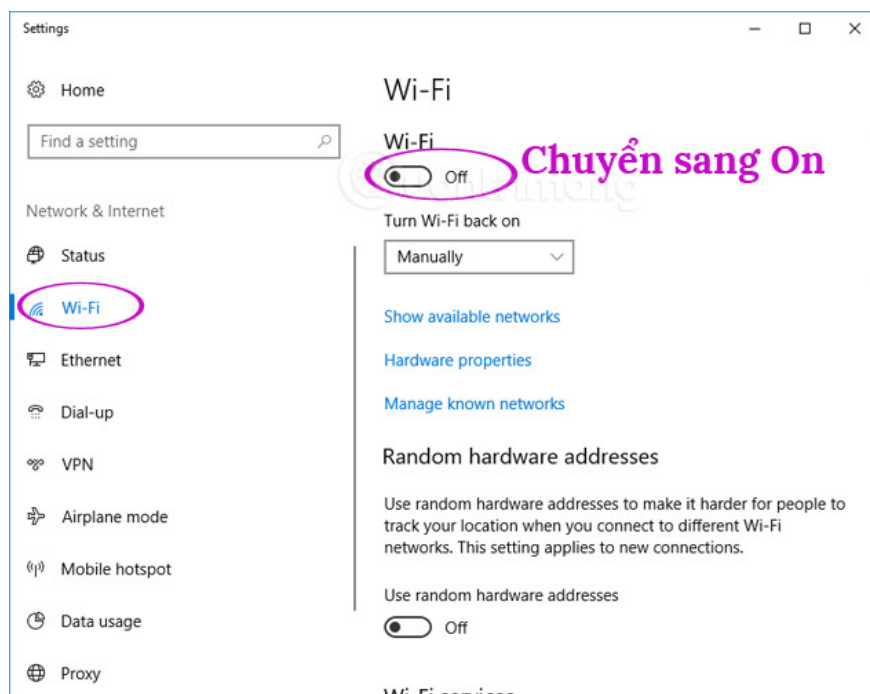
Settings

Home

Find a setting

Network & Internet

Status

Wi-Fi

Ethernet

Dial-up

VPN

Airplane mode

Mobile hotspot

Data usage

Proxy

Wi-Fi

Wi-Fi

Off

Chuyển sang On

Turn Wi-Fi back on

Manually

Show available networks

Hardware properties

Manage known networks

Random hardware addresses

Use random hardware addresses to make it harder for people to track your location when you connect to different Wi-Fi networks. This setting applies to new connections.

Use random hardware addresses

Off

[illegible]